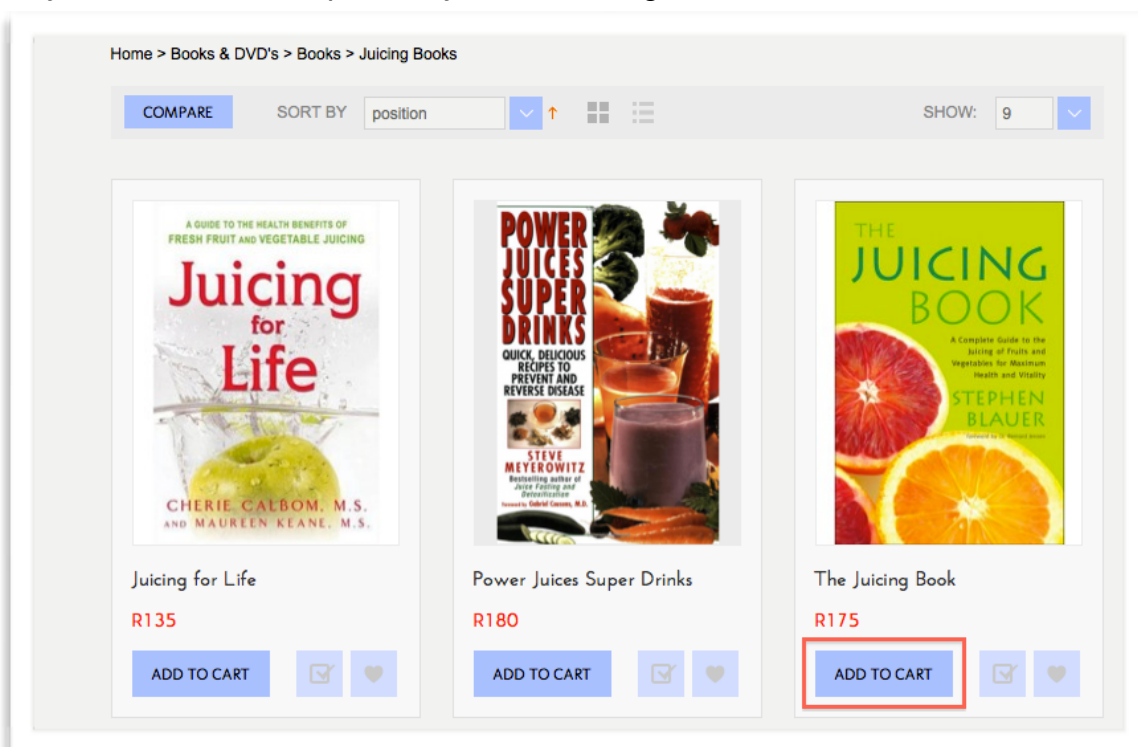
Home > Books & DVD's > Books > Juicing Books

COMPARE SORT BY position ↑ SHOW: 9

A GUIDE TO THE HEALTH BENEFITS OF FRESH FRUIT and VEGETABLE JUICING

Juicing for Life

CHERIE CALBOM, M.S. AND MAUREEN KEANE, M.S.

POWER JUICES SUPER DRINKS

QUICK, DELICIOUS RECIPES TO PREVENT AND REVERSE DISEASE

STEVE MEYEROWITZ

Bestselling author of Juice Fasting and Detoxification

Foreword by Gabriel Cousens, M.D.

THE JUICING BOOK

A Complete Guide to the Juicing of Fruits and Vegetables for Maximum Health and Vitality

STEPHEN BLAUER

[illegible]

Juicing for Life

R135

ADD TO CART

Power Juices Super Drinks

R180

ADD TO CART

The Juicing Book

R175

ADD TO CART